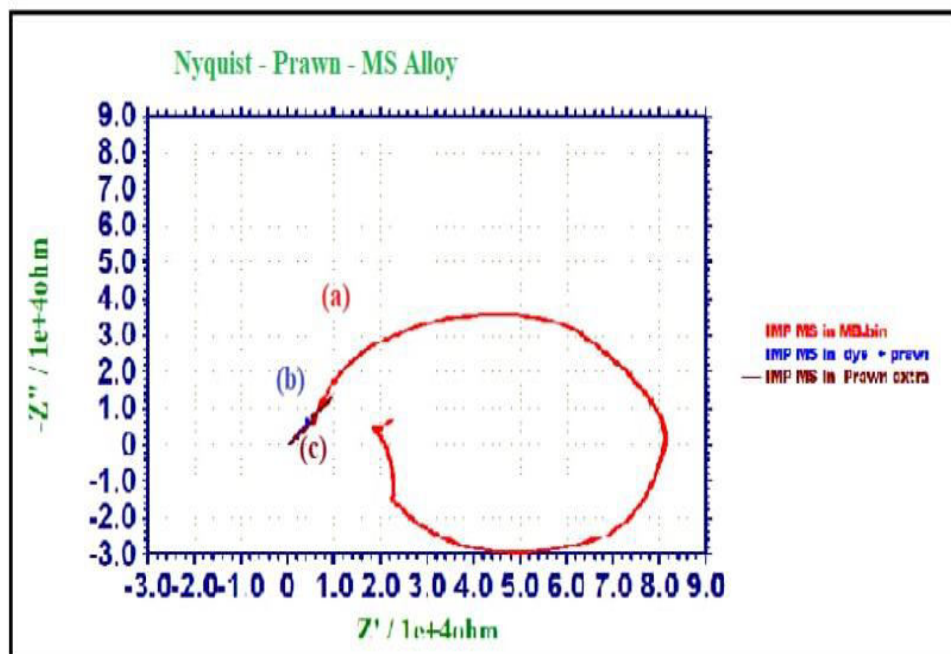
Nyquist - Prawn - MS Alloy

9.0
8.0
7.0
6.0
5.0
4.0
3.0
2.0
1.0
0
-1.0
-2.0
-3.0

-Z'' / 1e+4ohm

(a)
(b)
(c)

IMP MS in MB.bin
IMP MS in dye + prawn
IMP MS in Prawn extra

-3.0 -2.0 -1.0 0 1.0 2.0 3.0 4.0 5.0 6.0 7.0 8.0 9.0

Z' / 1e+4ohm